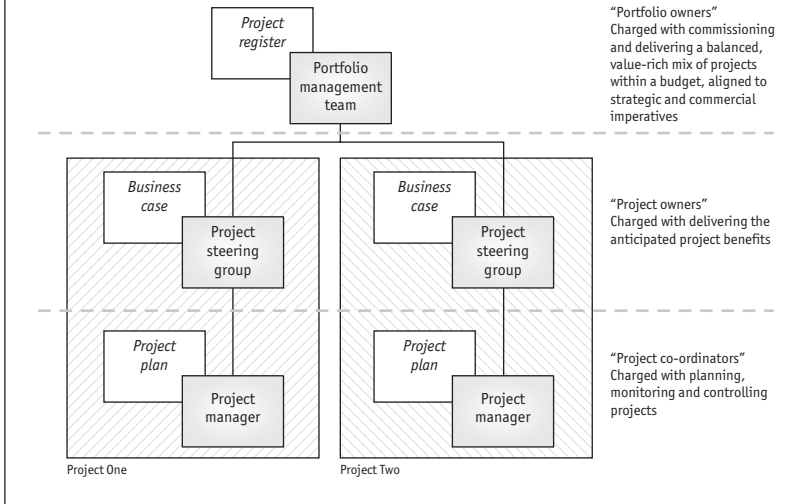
Project register

Portfolio management team

"Portfolio owners"
Charged with commissioning and delivering a balanced, value-rich mix of projects within a budget, aligned to strategic and commercial imperatives

Business case

Project steering group

Business case

Project steering group

"Project owners"
Charged with delivering the anticipated project benefits

Project plan

Project manager

Project plan

Project manager

"Project co-ordinators"
Charged with planning, monitoring and controlling projects

Project One

Project Two